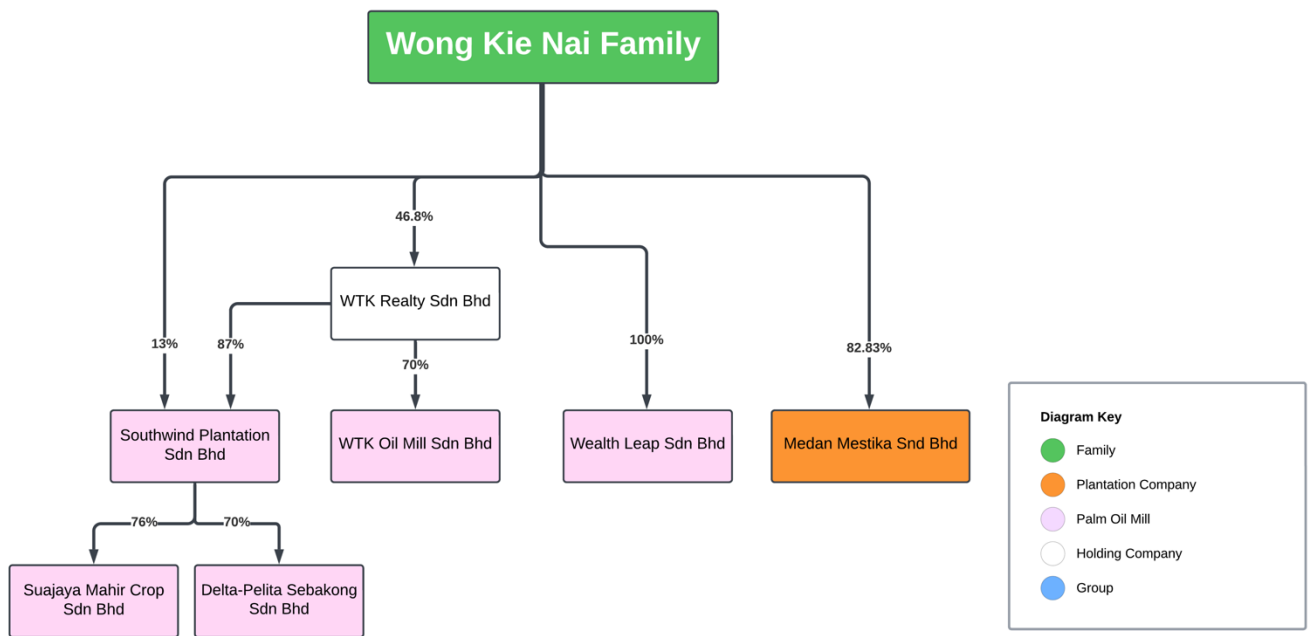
Wong Kie Nai Family

46.8%

WTK Realty Sdn Bhd

13%

87%

70%

100%

82.83%

Southwind Plantation Sdn Bhd

WTK Oil Mill Sdn Bhd

Wealth Leap Sdn Bhd

Medan Mestika Snd Bhd

76%

70%

Suajaya Mahir Crop Sdn Bhd

Delta-Pelita Sebakong Sdn Bhd

Diagram Key

Family

Plantation Company

Palm Oil Mill

Holding Company

Group